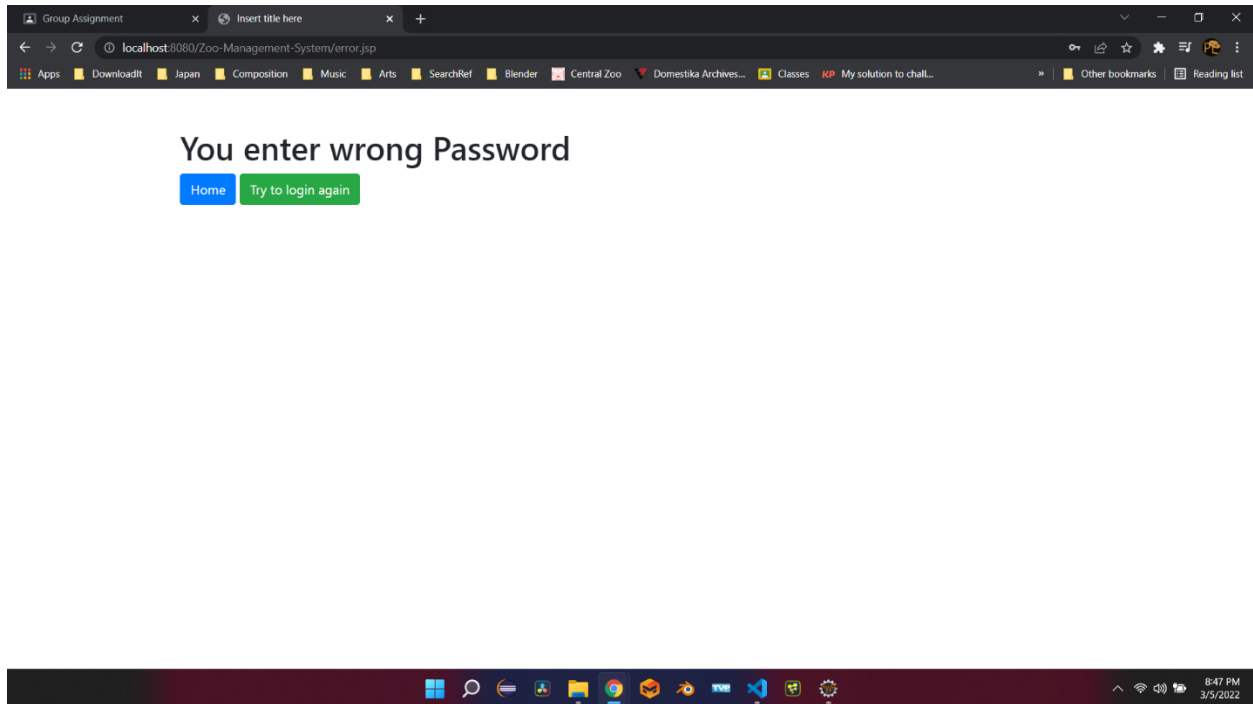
Group Assignment ×
Insert title here ×
+

localhost:8080/Zoo-Management-System/error.jsp

Apps DownloadIt Japan Composition Music Arts SearchRef Blender Central Zoo Domestika Archives... Classes KP My solution to chall... » Other bookmarks Reading list

You enter wrong Password

Home Try to login again

8:47 PM
3/5/2022